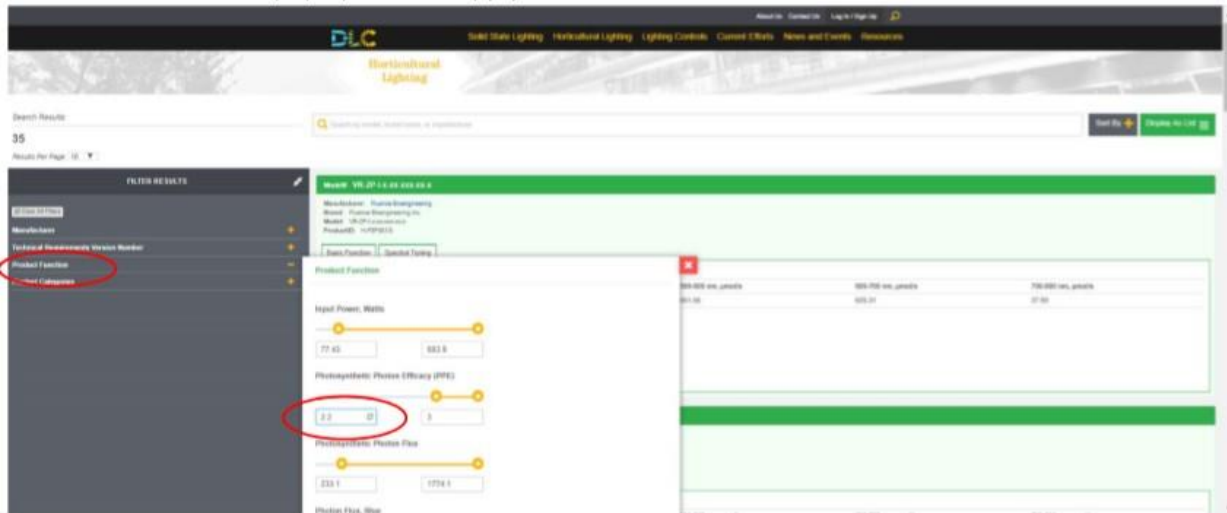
About Us Contact Us Log In / Sign Up

DLC

Solid State Lighting Horticultural Lighting Lighting Controls Current Efforts News and Events Resources

Horticultural Lighting

Search Results

35

Results Per Page 10

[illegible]

Sort By Display As List

FILTER RESULTS

Clear All Filters

Manufacturer

Technical Requirements Version Number

Product Function

Product Categories

Model: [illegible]

Manufacturer: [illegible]
Brand: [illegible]
Model: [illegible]
Product ID: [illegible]

Basic Function Spectral Testing

Product Function

Input Power, Watts

77.45

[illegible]

Photosynthetic Photon Efficacy (PPE)

2.2

3

Photosynthetic Photon Flux

233.1

1774.1

Photon Flux, Blue

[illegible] nm, µmol/s

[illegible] nm, µmol/s

700-800 nm, µmol/s

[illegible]

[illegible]

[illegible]